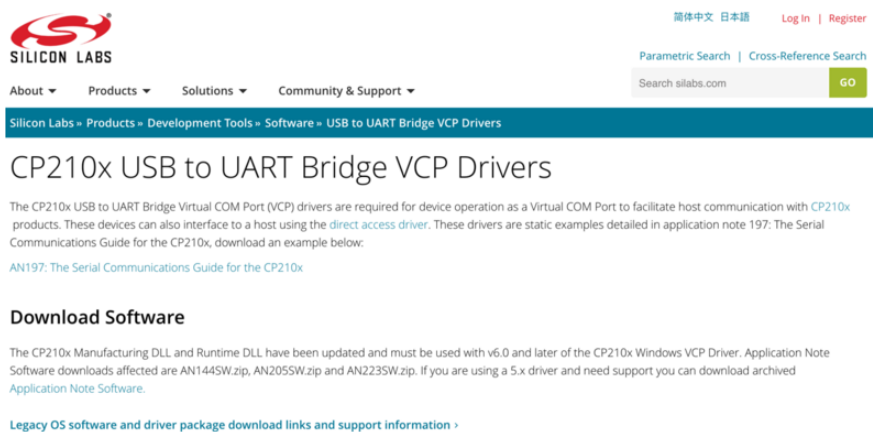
SILICON LABS

简体中文 日本語 Log In | Register

Parametric Search | Cross-Reference Search

About Products Solutions Community & Support

Search silabs.com GO

Silicon Labs » Products » Development Tools » Software » USB to UART Bridge VCP Drivers

CP210x USB to UART Bridge VCP Drivers

The CP210x USB to UART Bridge Virtual COM Port (VCP) drivers are required for device operation as a Virtual COM Port to facilitate host communication with CP210x products. These devices can also interface to a host using the direct access driver. These drivers are static examples detailed in application note 197: The Serial Communications Guide for the CP210x, download an example below:

AN197: The Serial Communications Guide for the CP210x

Download Software

The CP210x Manufacturing DLL and Runtime DLL have been updated and must be used with v6.0 and later of the CP210x Windows VCP Driver. Application Note Software downloads affected are AN144SW.zip, AN205SW.zip and AN223SW.zip. If you are using a 5.x driver and need support you can download archived Application Note Software.

Legacy OS software and driver package download links and support information ›